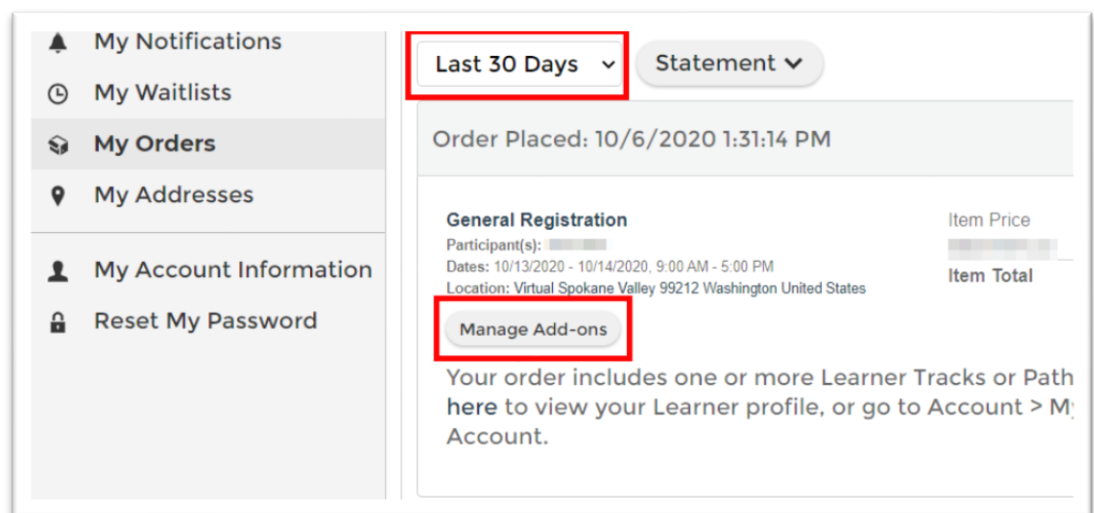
My Notifications
My Waitlists
My Orders
My Addresses
My Account Information
Reset My Password

Last 30 Days
Statement

Order Placed: 10/6/2020 1:31:14 PM

General Registration
Participant(s): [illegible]
Dates: 10/13/2020 - 10/14/2020, 9:00 AM - 5:00 PM
Location: Virtual Spokane Valley 99212 Washington United States

Item Price
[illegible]
Item Total

Manage Add-ons

Your order includes one or more Learner Tracks or Path here to view your Learner profile, or go to Account > M Account.